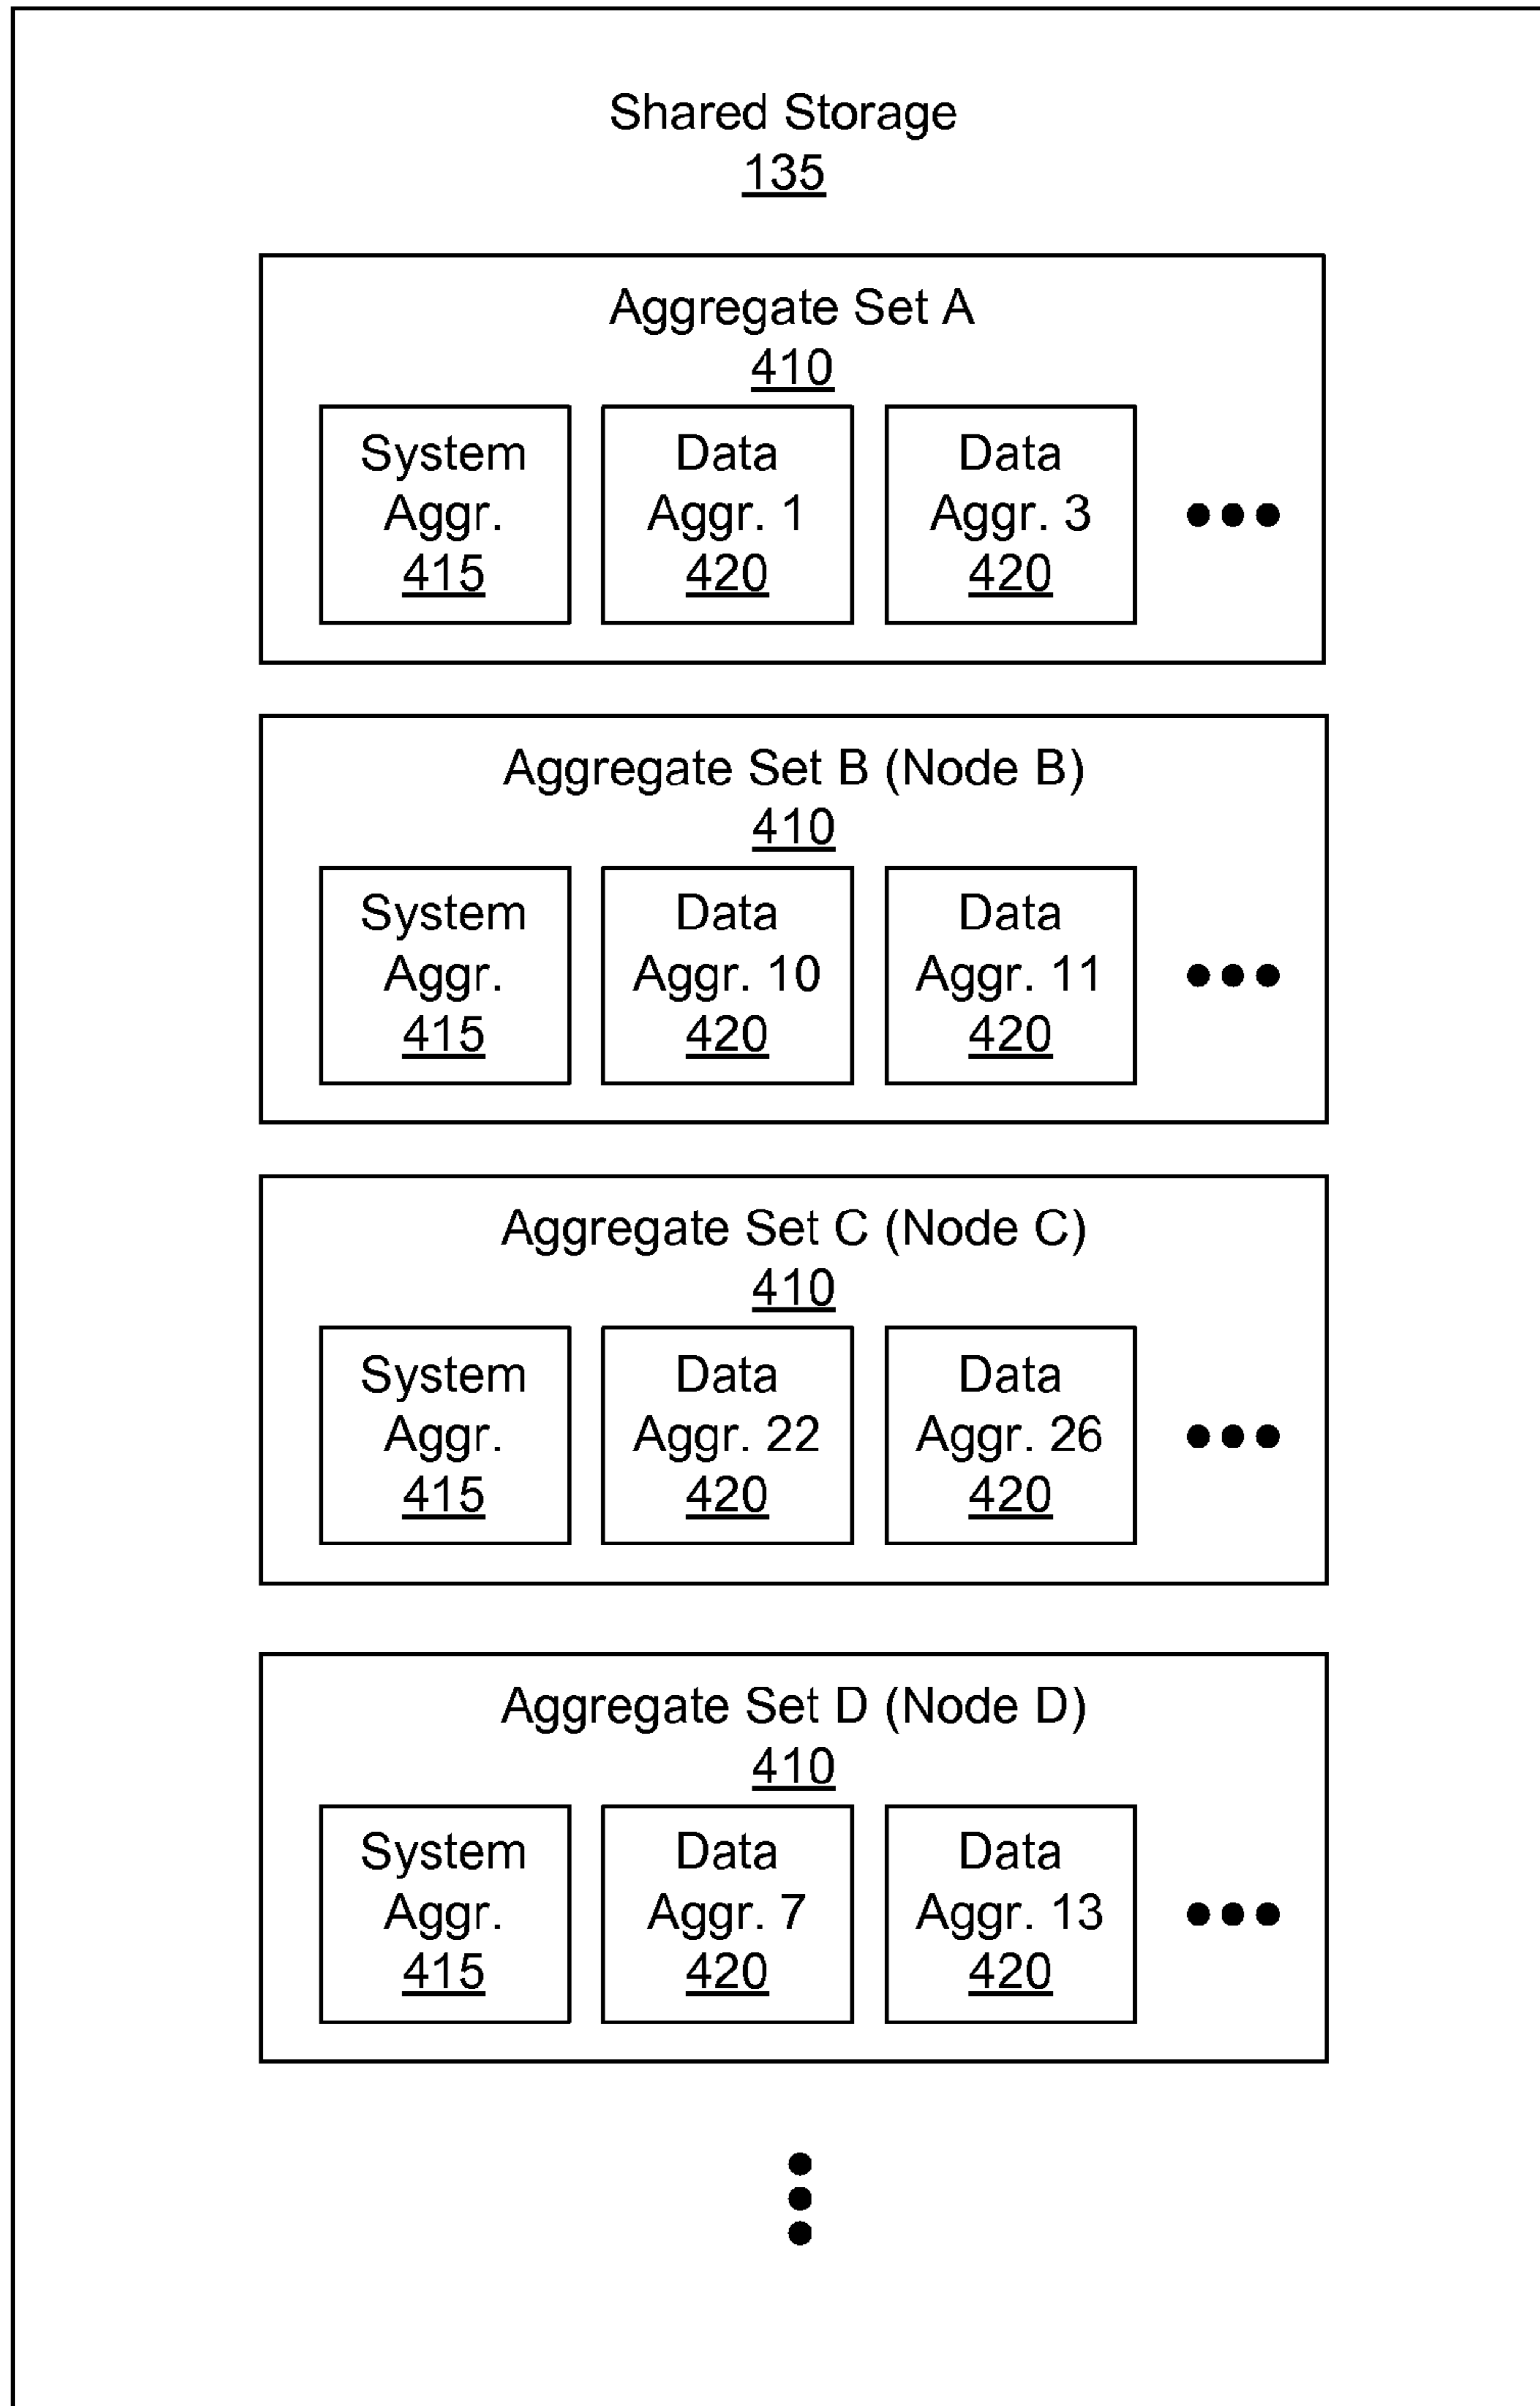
Shared Storage
135

Aggregate Set A
410

System Aggr.
415

Data Aggr. 1
420

Data Aggr. 3
420

Aggregate Set B (Node B)
410

System Aggr.
415

Data Aggr. 10
420

Data Aggr. 11
420

Aggregate Set C (Node C)
410

System Aggr.
415

Data Aggr. 22
420

Data Aggr. 26
420

Aggregate Set D (Node D)
410

System Aggr.
415

Data Aggr. 7
420

Data Aggr. 13
420